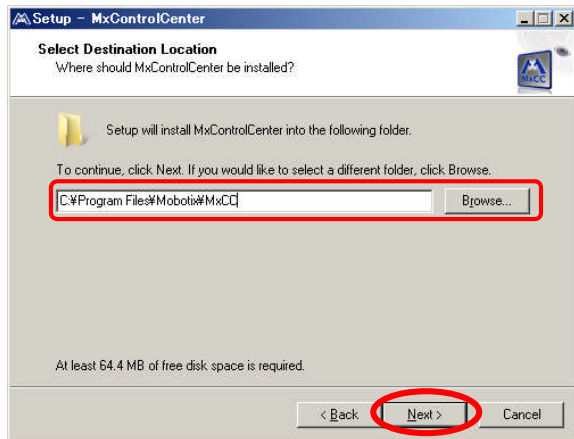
Setup - MxControlCenter

Select Destination Location
Where should MxControlCenter be installed?

MxCC

Setup will install MxControlCenter into the following folder.

To continue, click Next. If you would like to select a different folder, click Browse.

C:¥Program Files¥Mobotix¥MxCC

Browse...

At least 64.4 MB of free disk space is required.

< Back

Next >

Cancel